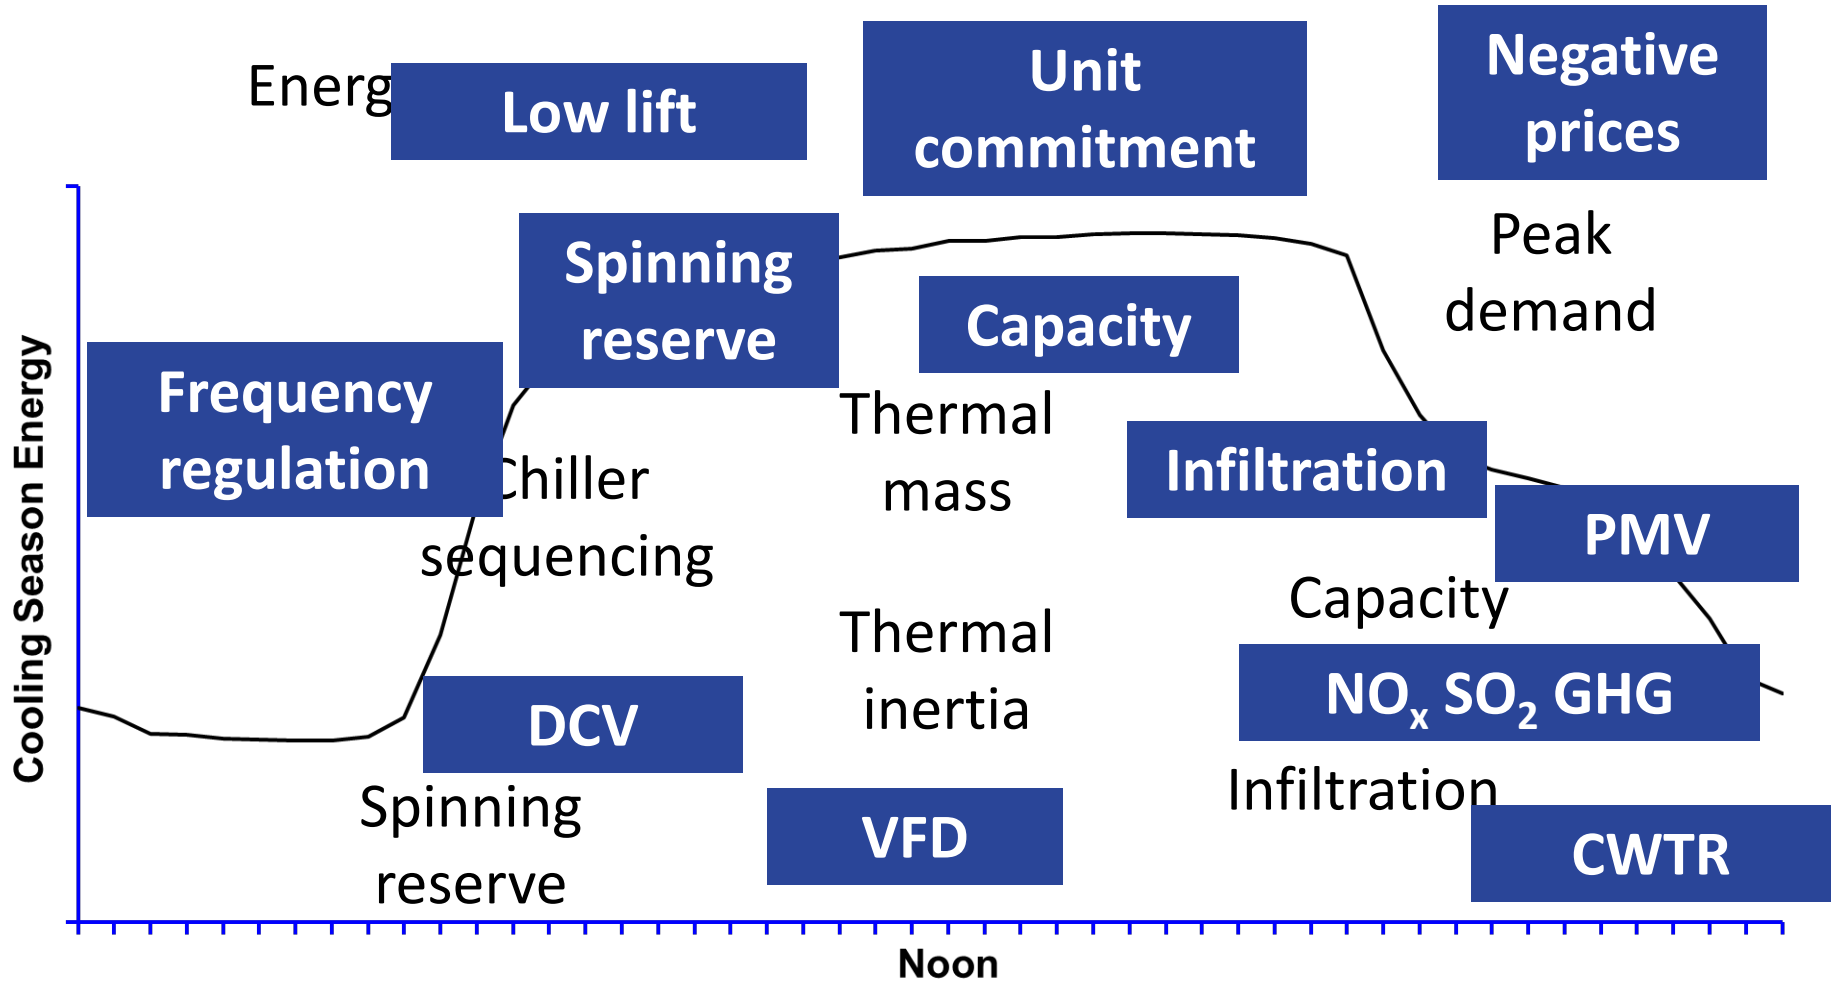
Energ

Low lift

Unit commitment

Negative prices

Peak demand

Spinning reserve

Capacity

Frequency regulation

Chiller sequencing

Thermal mass

Infiltration

PMV

Capacity

Thermal inertia

$NO_x$ $SO_2$ GHG

DCV

Spinning reserve

VFD

Infiltration

CWTR

Cooling Season Energy

Noon